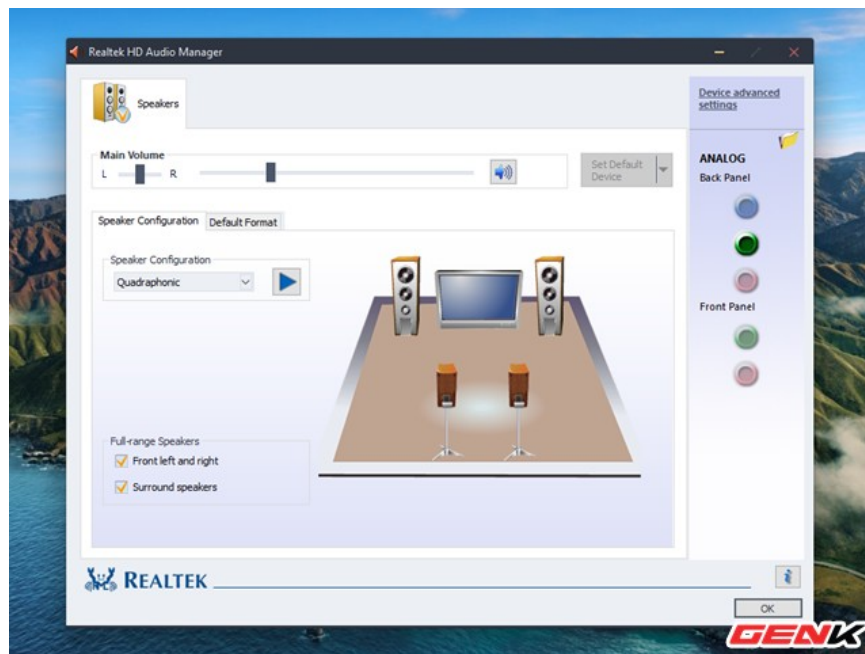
Realtek HD Audio Manager

Speakers

Device advanced settings

Main Volume

L R

Set Default Device

ANALOG

Back Panel

Front Panel

Speaker Configuration

Default Format

Speaker Configuration

Quadraphonic

Full-range Speakers

Front left and right

Surround speakers

REALTEK

OK

GENK